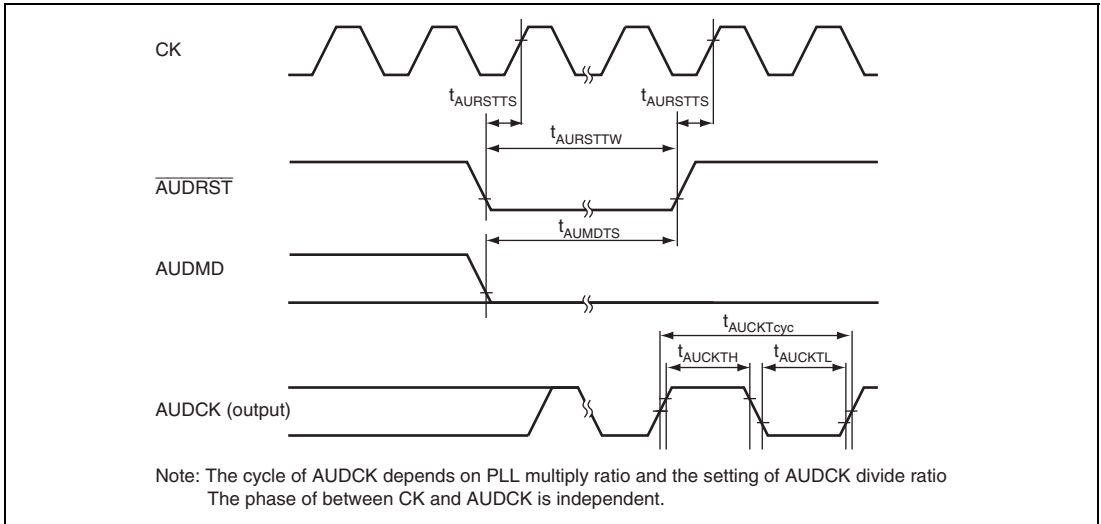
CK

$t_{AURSTTS}$

$t_{AURSTTS}$

$t_{AURSTTW}$

$\overline{AUDRST}$

$t_{AUMDTS}$

AUDMD

$t_{AUCKTcyc}$

$t_{AUCKTH}$

$t_{AUCKTL}$

AUDCK (output)

Note: The cycle of AUDCK depends on PLL multiply ratio and the setting of AUDCK divide ratio
The phase of between CK and AUDCK is independent.